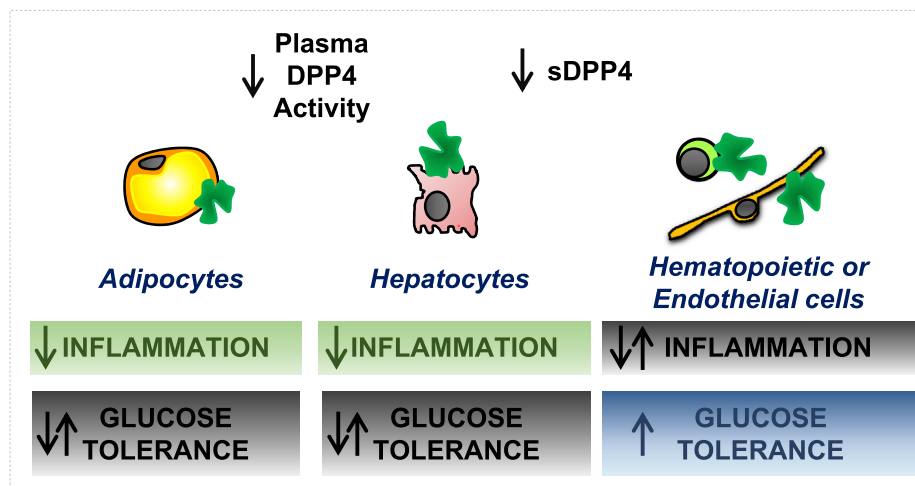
↓ Plasma DPP4 Activity

↓ sDPP4

Adipocytes

Hepatocytes

Hematopoietic or Endothelial cells

↓INFLAMMATION

↓INFLAMMATION

↓↑ INFLAMMATION

↓↑ GLUCOSE TOLERANCE

↓↑ GLUCOSE TOLERANCE

↑ GLUCOSE TOLERANCE